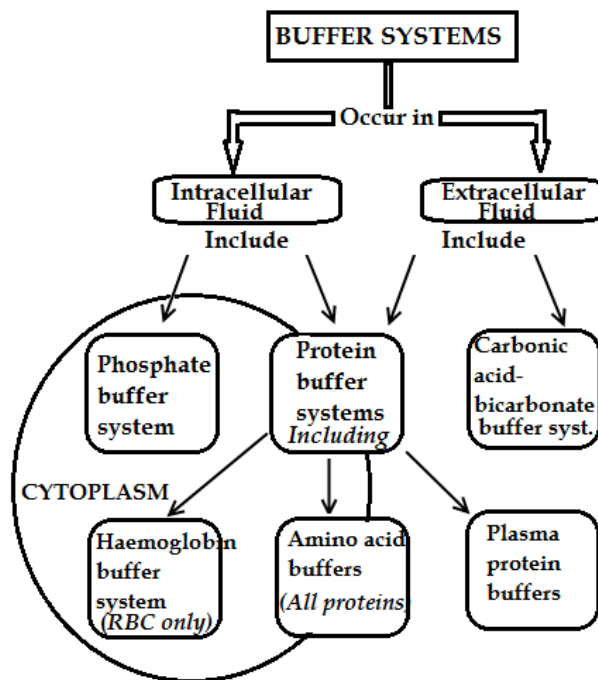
BUFFER SYSTEMS

Occur in

Intracellular Fluid

Include

Extracellular Fluid

Include

Phosphate buffer system

Protein buffer systems

Including

Carbonic acid-bicarbonate buffer syst.

CYTOPLASM

Haemoglobin buffer system

(RBC only)

Amino acid buffers

(All proteins)

Plasma protein buffers